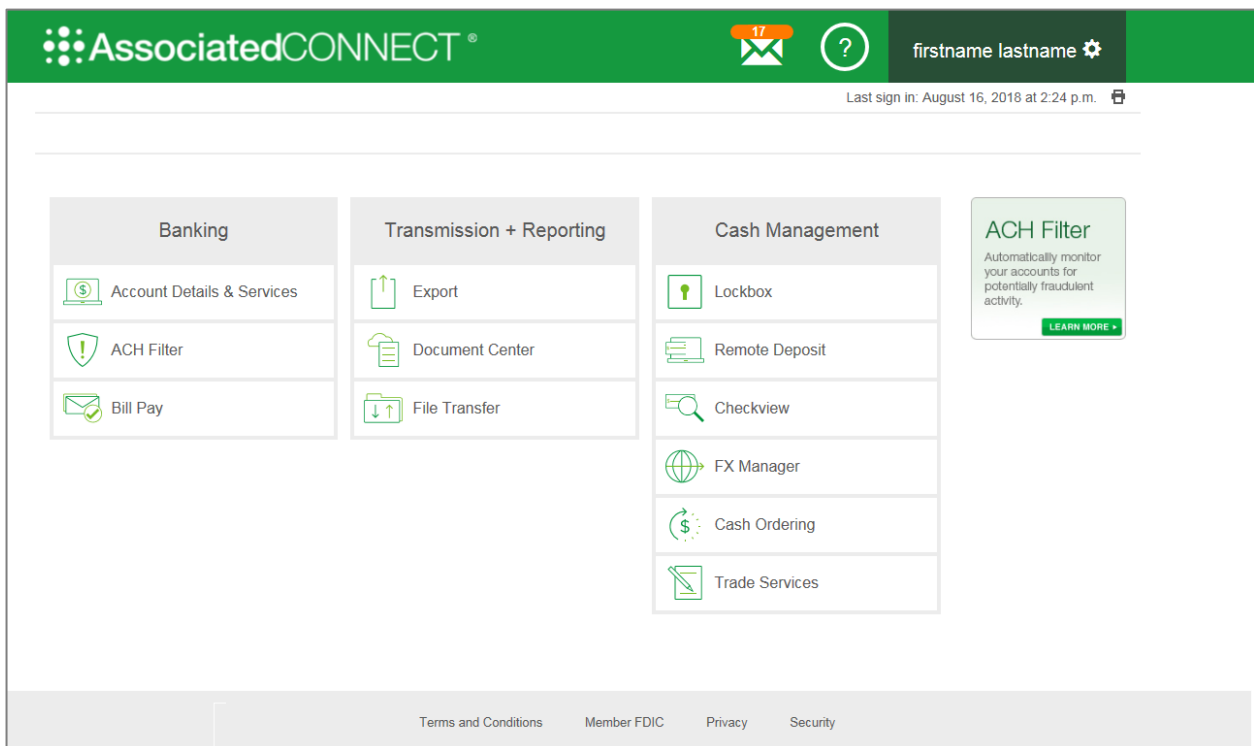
AssociatedCONNECT®

17

?

firstname lastname

Last sign in: August 16, 2018 at 2:24 p.m.

Banking

Account Details & Services

ACH Filter

Bill Pay

Transmission + Reporting

Export

Document Center

File Transfer

Cash Management

Lockbox

Remote Deposit

Checkview

FX Manager

Cash Ordering

Trade Services

ACH Filter

Automaticallly monitor your accounts for potentially fraudulent activity.

LEARN MORE ▸

Terms and Conditions Member FDIC Privacy Security